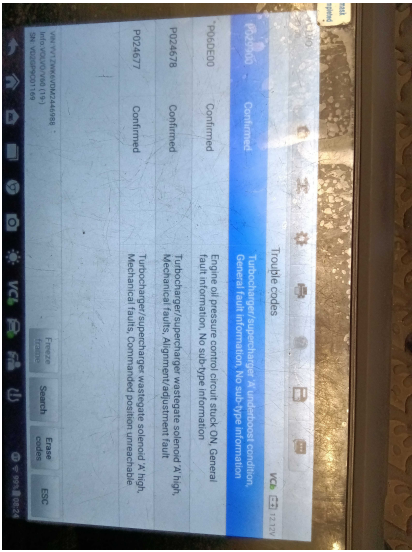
Trouble codes

P0299 Confirmed Turbocharger/supercharger 'A' underboost condition, General fault information, No sub-type information

P06DD00 Confirmed Engine oil pressure control circuit stuck ON, General fault information, No sub-type information

P024678 Confirmed Turbocharger/supercharger wastegate solenoid 'A' high, Mechanical faults, Alignment/adjustment fault

P024677 Confirmed Turbocharger/supercharger wastegate solenoid 'A' high, Mechanical faults, Commanded position unreachable

VIN: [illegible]
SN: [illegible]

Freeze frame
Search
Erase codes
ESC

VCI 12.37V